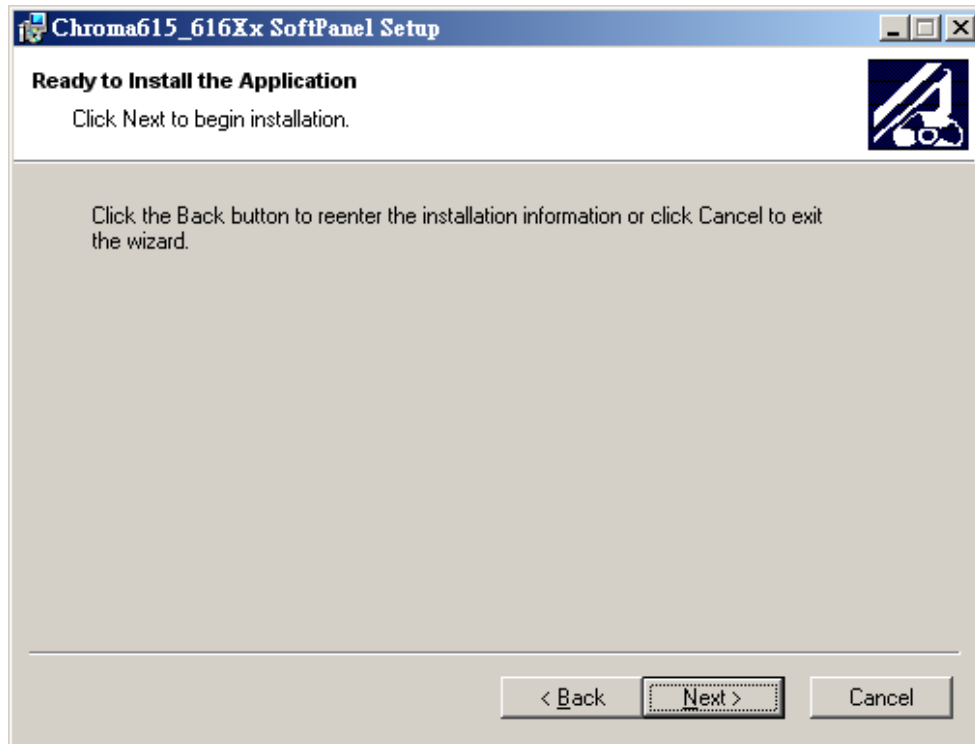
Chroma615_616Xx SoftPanel Setup

Ready to Install the Application

Click Next to begin installation.

Click the Back button to reenter the installation information or click Cancel to exit the wizard.

< Back

Next >

Cancel